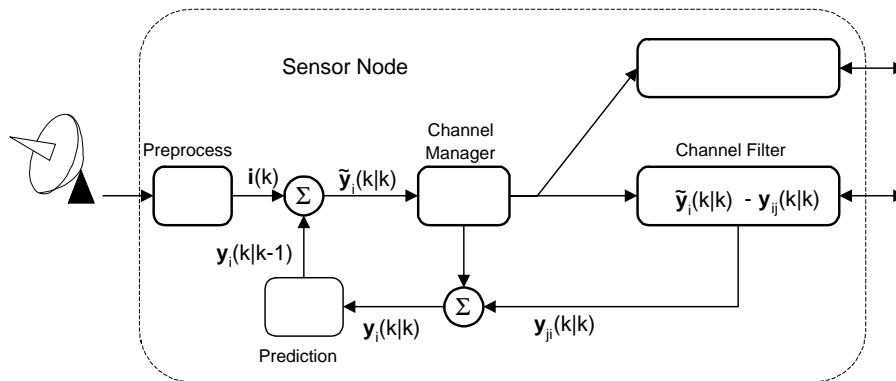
Sensor Node

Preprocess

$\mathbf{i}(k)$

$\Sigma$

$\tilde{\mathbf{y}}_i(k|k)$

Channel Manager

Channel Filter

$\tilde{\mathbf{y}}_i(k|k) - \mathbf{y}_{ij}(k|k)$

$\mathbf{y}_i(k|k-1)$

$\Sigma$

$\mathbf{y}_i(k|k)$

$\mathbf{y}_{ji}(k|k)$

Prediction